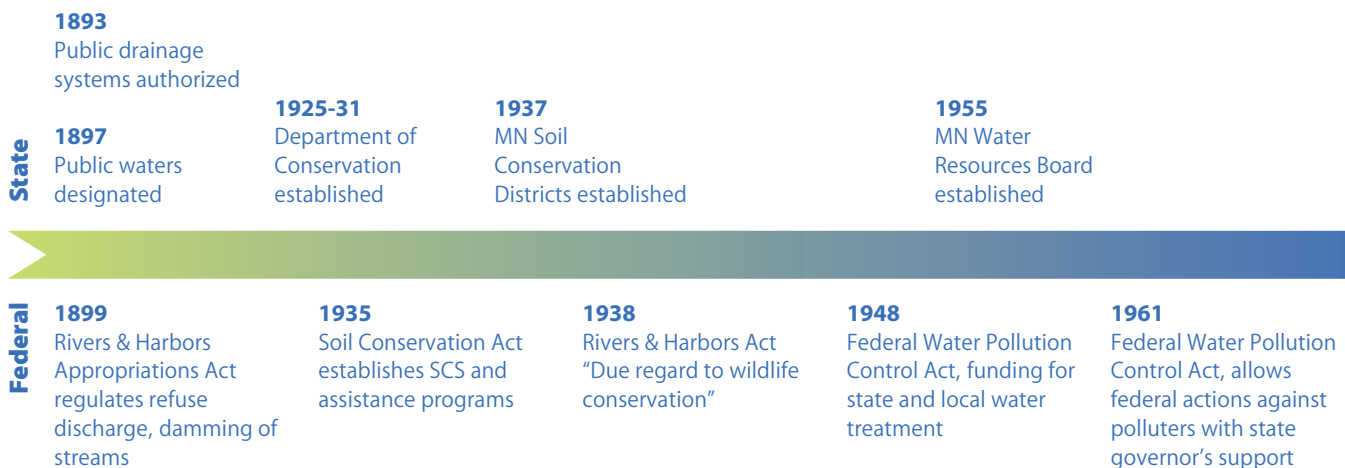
State

1893
Public drainage systems authorized

1897
Public waters designated

1925-31
Department of Conservation established

1937
MN Soil Conservation Districts established

1955
MN Water Resources Board established

Federal

1899
Rivers & Harbors Appropriations Act regulates refuse discharge, damming of streams

1935
Soil Conservation Act establishes SCS and assistance programs

1938
Rivers & Harbors Act "Due regard to wildlife conservation"

1948
Federal Water Pollution Control Act, funding for state and local water treatment

1961
Federal Water Pollution Control Act, allows federal actions against polluters with state governor's support